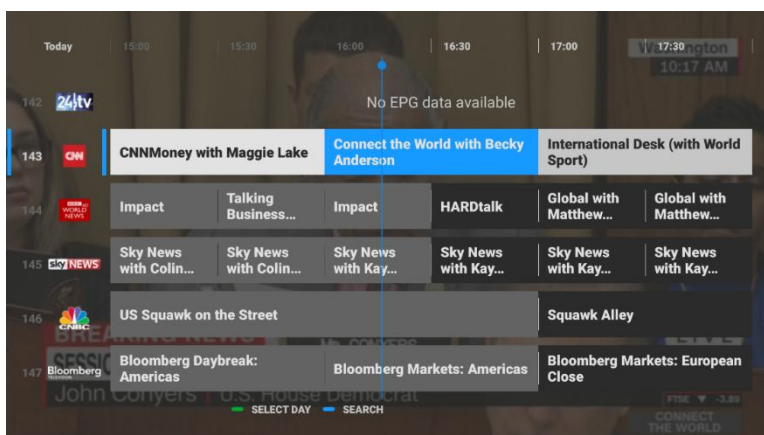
Today 15:00 15:30 16:00 16:30 17:00 17:30

Washington 10:17 AM

142 24tv No EPG data available

143 CNN CNNMoney with Maggie Lake | Connect the World with Becky Anderson | International Desk (with World Sport)

144 BBC WORLD NEWS Impact | Talking Business... | Impact | HARDtalk | Global with Matthew... | Global with Matthew...

145 sky NEWS Sky News with Colin... | Sky News with Colin... | Sky News with Kay... | Sky News with Kay... | Sky News with Kay... | Sky News with Kay...

146 CNBC US Squawk on the Street | Squawk Alley

147 Bloomberg Bloomberg Daybreak: Americas | Bloomberg Markets: Americas | Bloomberg Markets: European Close

BREAKING NEWS

SESSION

John Conyers U.S. House Democrat

FTSE ▼ -3.89

CONNECT THE WORLD

SELECT DAY SEARCH